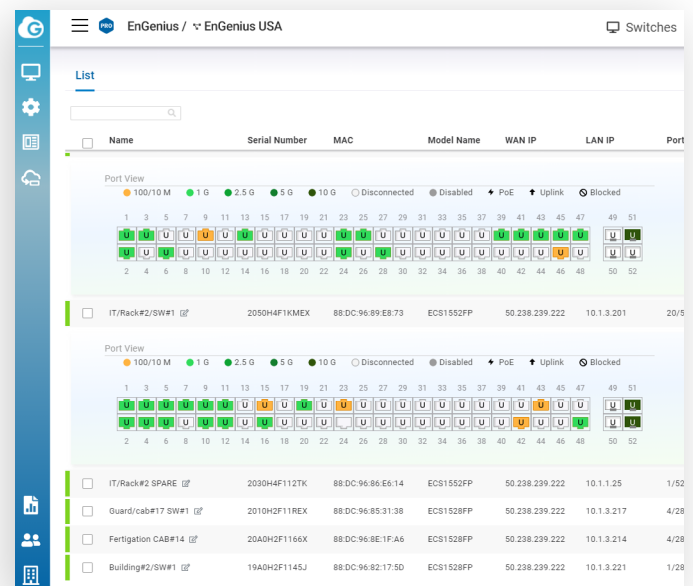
PRO EnGenius / EnGenius USA

Switches

List

| Name | Serial Number | MAC | Model Name | WAN IP | LAN IP | Port |
|---|---|---|---|---|---|---|

Port View
100/10 M  1 G  2.5 G  5 G  10 G  Disconnected  Disabled  PoE  Uplink  Blocked

1 3 5 7 9 11 13 15 17 19 21 23 25 27 29 31 33 35 37 39 41 43 45 47 49 51
2 4 6 8 10 12 14 16 18 20 22 24 26 28 30 32 34 36 38 40 42 44 46 48 50 52

| IT/Rack#2/SW#1 | 2050H4F1KMEX | 88:DC:96:89:E8:73 | ECS1552FP | 50.238.239.222 | 10.1.3.201 | 20/5 |
|---|---|---|---|---|---|---|

Port View
100/10 M  1 G  2.5 G  5 G  10 G  Disconnected  Disabled  PoE  Uplink  Blocked

1 3 5 7 9 11 13 15 17 19 21 23 25 27 29 31 33 35 37 39 41 43 45 47 49 51
2 4 6 8 10 12 14 16 18 20 22 24 26 28 30 32 34 36 38 40 42 44 46 48 50 52

| IT/Rack#2 SPARE | 2030H4F112TK | 88:DC:96:86:E6:14 | ECS1552FP | 50.238.239.222 | 10.1.1.25 | 1/52 |
|---|---|---|---|---|---|---|
| Guard/cab#17 SW#1 | 2010H2F11REX | 88:DC:96:85:31:38 | ECS1528FP | 50.238.239.222 | 10.1.3.217 | 4/28 |
| Fertigation CAB#14 | 20A0H2F1166X | 88:DC:96:8E:1F:A6 | ECS1528FP | 50.238.239.222 | 10.1.3.214 | 4/28 |
| Building#2/SW#1 | 19A0H2F1145J | 88:DC:96:82:17:5D | ECS1528FP | 50.238.239.222 | 10.1.3.221 | 1/28 |